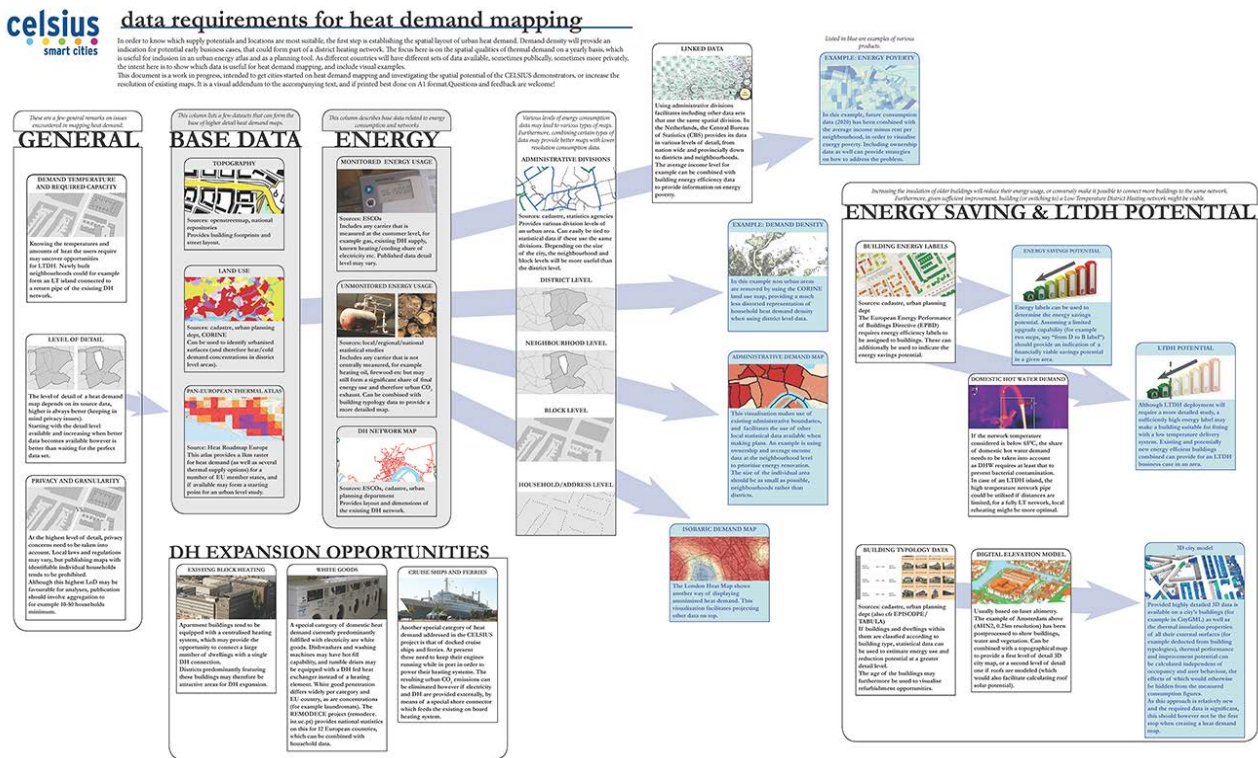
celsius
smart cities

data requirements for heat demand mapping

In order to know which supply requirements and locations are most suitable, the first step is establishing the spatial layout of urban heat demand. Demand density will provide an indication for potential early business cases, that could form part of a district heating network. The focus here is on the spatial qualities of thermal demand on a yearly basis, which is useful for inclusion in an urban energy atlas and as a planning tool. As different countries will have different sets of data available, sometimes publically, sometimes more privately, the intent here is to show which data is useful for heat demand mapping, and include visual examples.
This document is a work in progress, intended to get cities started on heat demand mapping and investigating the spatial potential of the CELSIUS demonstrators, or increase the resolution of existing maps. It is a visual addendum to the accompanying text, and if printed best done on A1 format.Questions and feedback are welcome!

These are a few general remarks on issues encountered in mapping heat demand.

GENERAL

DEMAND TEMPERATURE AND REQUIRED CAPACITY

Knowing the temperatures and amount of heat the users require may uncover opportunities for LTDH. Newly built neighbourhoods could for example form an LT island connected to a return pipe of the existing DH network.

LEVEL OF DETAIL

The level of detail of a heat demand map depends on its source data, higher is always better (keeping in mind privacy issues). Starting with the detail level available and increasing when better data becomes available however is better than waiting for the perfect data set.

PRIVACY AND GRANULARITY

At the highest level of detail, privacy concerns need to be taken into account. Local laws and regulations may vary, but publishing maps with identifiable individual households tends to be prohibited. Although this highest LoD may be favourable for analyses, publication should involve aggregation to for example 10-50 households minimum.

This column lists a few datasets that can form the base of higher detail heat demand maps.

BASE DATA

TOPOGRAPHY

Sources: openstreetmap, national repositories
Provides building footprints and street layout.

LAND USE

Sources: cadastre, urban planning dept, CORINE
Can be used to identify urbanized surfaces (and therefore heat/cold demand concentrations in district level areas).

PAN-EUROPEAN THERMAL ATLAS

Source: Heat Roadmap Europe
This atlas provides a 1km raster for heat demand (as well as several thermal supply options) for a number of EU member states, and if available may form a starting point for an urban level study.

This column describes base data related to energy consumption data

ENERGY

MONITORED ENERGY USAGE

Sources: ESCOs
Includes any carrier that is measured at the customer level, for example gas, existing DH supply, heat pumps (including share of electricity etc. Published data detail level may vary.

UNMONITORED ENERGY USAGE

Sources: local/regional/national statistical studies
Includes any carrier that is not centrally measured, for example heating oil, firewood etc but may still form a significant share of final energy use and therefore urban $CO_2$ exhaust. Can be combined with building typology data to provide a more detailed map.

DH NETWORK MAP

Sources: ESCOs, cadastre, urban planning department
Provides layout and dimensions of the existing DH network.

Various levels of energy consumption data may lead to various types of maps. Furthermore, combining certain types of data may provide better maps with lower resolution consumption data.

ADMINISTRATIVE DIVISIONS

Sources: cadastre, statistics agencies
Provides various division levels of an urban area. Can easily be tied to statistical data if these use the same divisions. Depending on the size of the city, the neighbourhood and block levels will be more useful than the district level.

DISTRICT LEVEL

NEIGHBOURHOOD LEVEL

BLOCK LEVEL

HOUSEHOLD/ADDRESS LEVEL

LINKED DATA

Using administrative divisions facilitates including other data sets that use the same spatial division. In The Netherlands, the Central Bureau of Statistics (CBS) provides its data in various levels of detail, from nation wide and provincially down to districts and neighbourhoods. The average income level for example can be combined with building energy efficiency data to provide information on energy poverty.

Listed in blue are examples of various products.

EXAMPLE: ENERGY POVERTY

In this example, future consumption data (2010) has been combined with the average income minus rent per neighbourhood, in order to visualise energy poverty. Including ownership data as well can provide strategies on how to address the problem.

EXAMPLE: DEMAND DENSITY

In this example non urban areas are removed by using the CORINE land use map, providing a much less distorted representation of household heat demand density when using district level data.

ADMINISTRATIVE DEMAND MAP

This visualisation makes use of existing administrative boundaries, and facilitates the use of other local statistical data available when making plans. An example is using ownership and average income data at the neighbourhood level to prioritise energy renovation. The size of the individual area should be as small as possible, neighbourhoods rather than districts.

ISOBARIC DEMAND MAP

The London Heat Map shows another way of displaying annualised heat demand. This visualization facilitates projecting other data on top.

Increasing the insulation of older buildings will reduce their energy usage, or conversely make it possible to connect more buildings to the same network. Furthermore, given sufficient improvement, building (or switching to) a Low Temperature District Heating network might be viable.

ENERGY SAVING & LTDH POTENTIAL

BUILDING ENERGY LABELS

Sources: cadastre, urban planning dept
The European Energy Performance of Buildings Directive (EPBD) requires energy efficiency labels to be assigned to buildings. These can additionally be used to indicate the energy savings potential.

ENERGY SAVINGS POTENTIAL

Energy labels can be used to determine the energy savings potential. Assuming a limited upgrade capability (for example two steps, say "from D to B label") should provide an indication of a financially viable savings potential in a given area.

LTDH POTENTIAL

Although LTDH deployment will require a more detailed study, a sufficiently high energy label may make a building suitable for fitting with a low temperature delivery system. Existing and potentially new energy efficient buildings combined can provide for an LTDH business case in an area.

DOMESTIC HOT WATER DEMAND

If the network temperature considered is below 65°C, the share of domestic hot water demand needs to be taken into account as DHW requires at least that to prevent bacterial contamination. In case of an LTDH island, the high temperature network pipe could be utilised if distances are limited. In a fully LT network, local reheating might be more optimal.

BUILDING TYPOLOGY DATA

Sources: cadastre, urban planning dept (also cfr EPISCOPE/ TABULA)
If buildings and dwellings within them are classified according to building type, statistical data can be used to estimate energy use and reduction potential at a greater detail level.
The age of the buildings may furthermore be used to visualise refurbishment opportunities.

DIGITAL ELEVATION MODEL

Usually based on laser altimetry. The example of Amsterdam above (AHN2, 0.25m resolution) has been postprocessed to show buildings, water and vegetation. Can be combined with a topographical map to provide a first level of detail 3D city map, or a second level of detail one if roofs are modelled (which would also facilitate calculating roof solar potential).

3D city model

Provided highly detailed 3D data is available on a city's buildings (for example in CityGML) as well as the thermal insulation properties of all their external surfaces (for example deducted from building typologies), thermal performance and improvement potential can be calculated independent of occupancy and user behaviour, the effects of which would otherwise be hidden from the measured consumption figures.
As this approach is relatively new and the required data is significant, this should however not be the first step when creating a heat demand map.

DH EXPANSION OPPORTUNITIES

EXISTING BLOCK HEATING

Apartment buildings tend to be equipped with a centralised heating system, which may provide the opportunity to connect a large number of dwellings with a single DH connection.
Districts predominantly featuring these buildings may therefore be attractive areas for DH expansion.

WHITE GOODS

A special category of domestic heat demand currently predominantly fulfilled with electricity are white goods. Dishwashers and washing machines may have hot fill capability, and tumble driers may be equipped with a DH fed heat exchanger instead of a heating element. White good penetration differs widely per category and EU country, as are concentrations (for example laundromats). The REMODECE project (remodece.isr.uc.pt) provides national statistics on this for 12 European countries, which can be combined with household data.

CRUISE SHIPS AND FERRIES

Another special category of heat demand addressed in the CELSIUS project is that of docked cruise ships and ferries. At present these need to keep their engines running while in port in order to power their heating systems. The resulting urban $CO_2$ emissions can be eliminated however if electricity and DH are provided centrally, by means of a special shore connector which feeds the existing on board heating system.